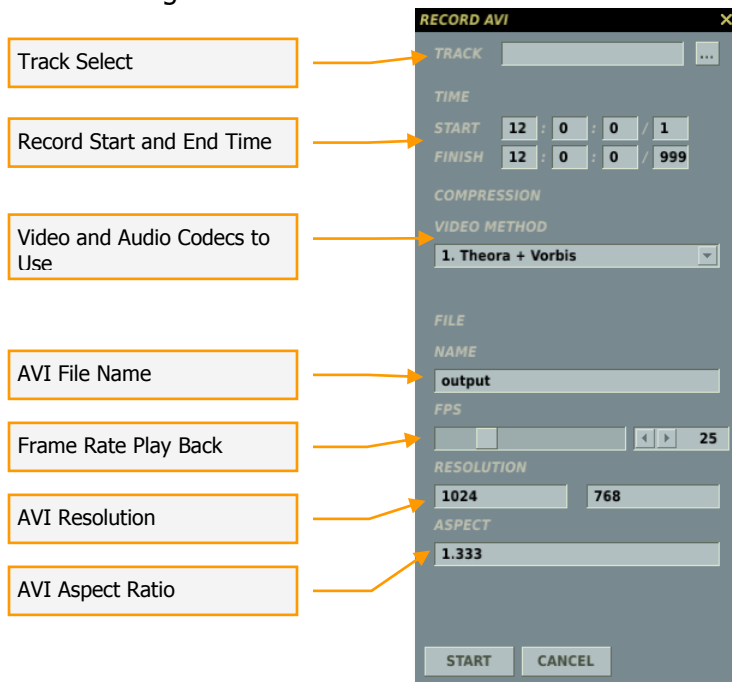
Track Select

Record Start and End Time

Video and Audio Codecs to Use

AVI File Name

Frame Rate Play Back

AVI Resolution

AVI Aspect Ratio

RECORD AVI
TRACK ...
TIME
START 12 : 0 : 0 / 1
FINISH 12 : 0 : 0 / 999
COMPRESSION
VIDEO METHOD
1. Theora + Vorbis
FILE
NAME
output
FPS
25
RESOLUTION
1024 768
ASPECT
1.333
START CANCEL